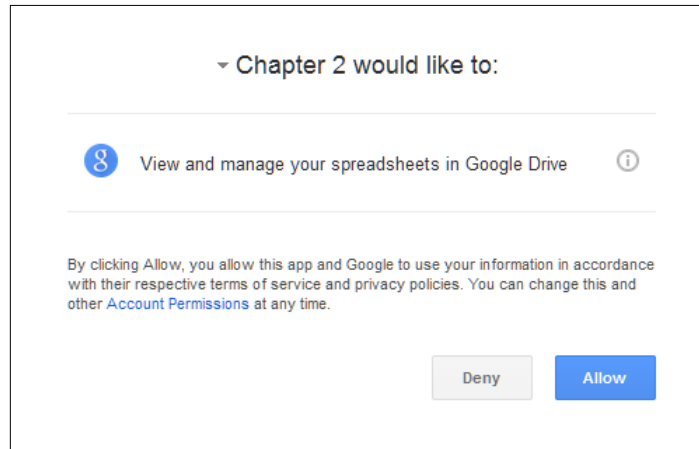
Chapter 2 would like to:

g View and manage your spreadsheets in Google Drive

By clicking Allow, you allow this app and Google to use your information in accordance with their respective terms of service and privacy policies. You can change this and other Account Permissions at any time.

Deny Allow